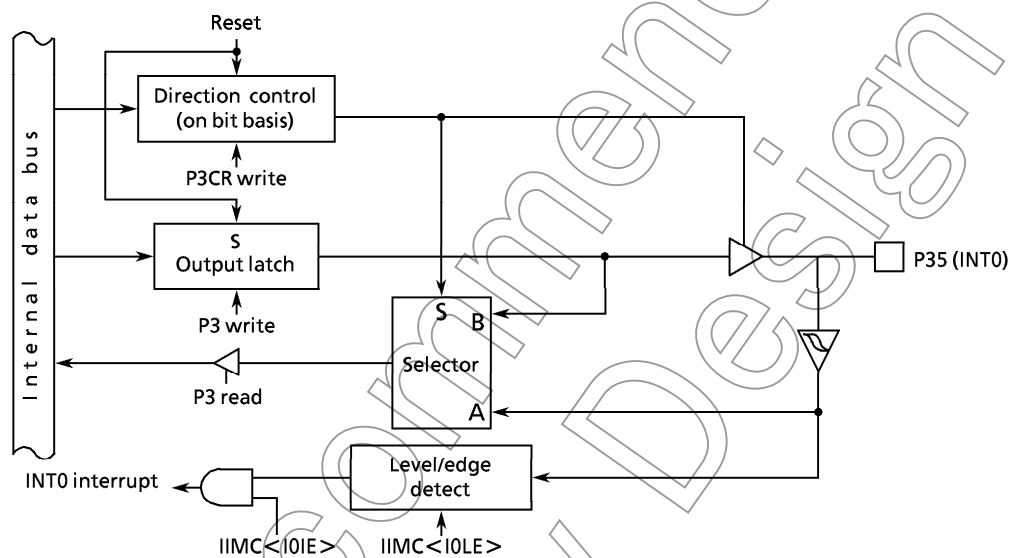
Reset

Internal data bus

Direction control (on bit basis)

P3CR write

S
Output latch

P3 write

P35 (INT0)

S
B

Selector

A

P3 read

Level/edge detect

INT0 interrupt

IIMC<I0IE>

IIMC<I0LE>

Not Recommended for New Design